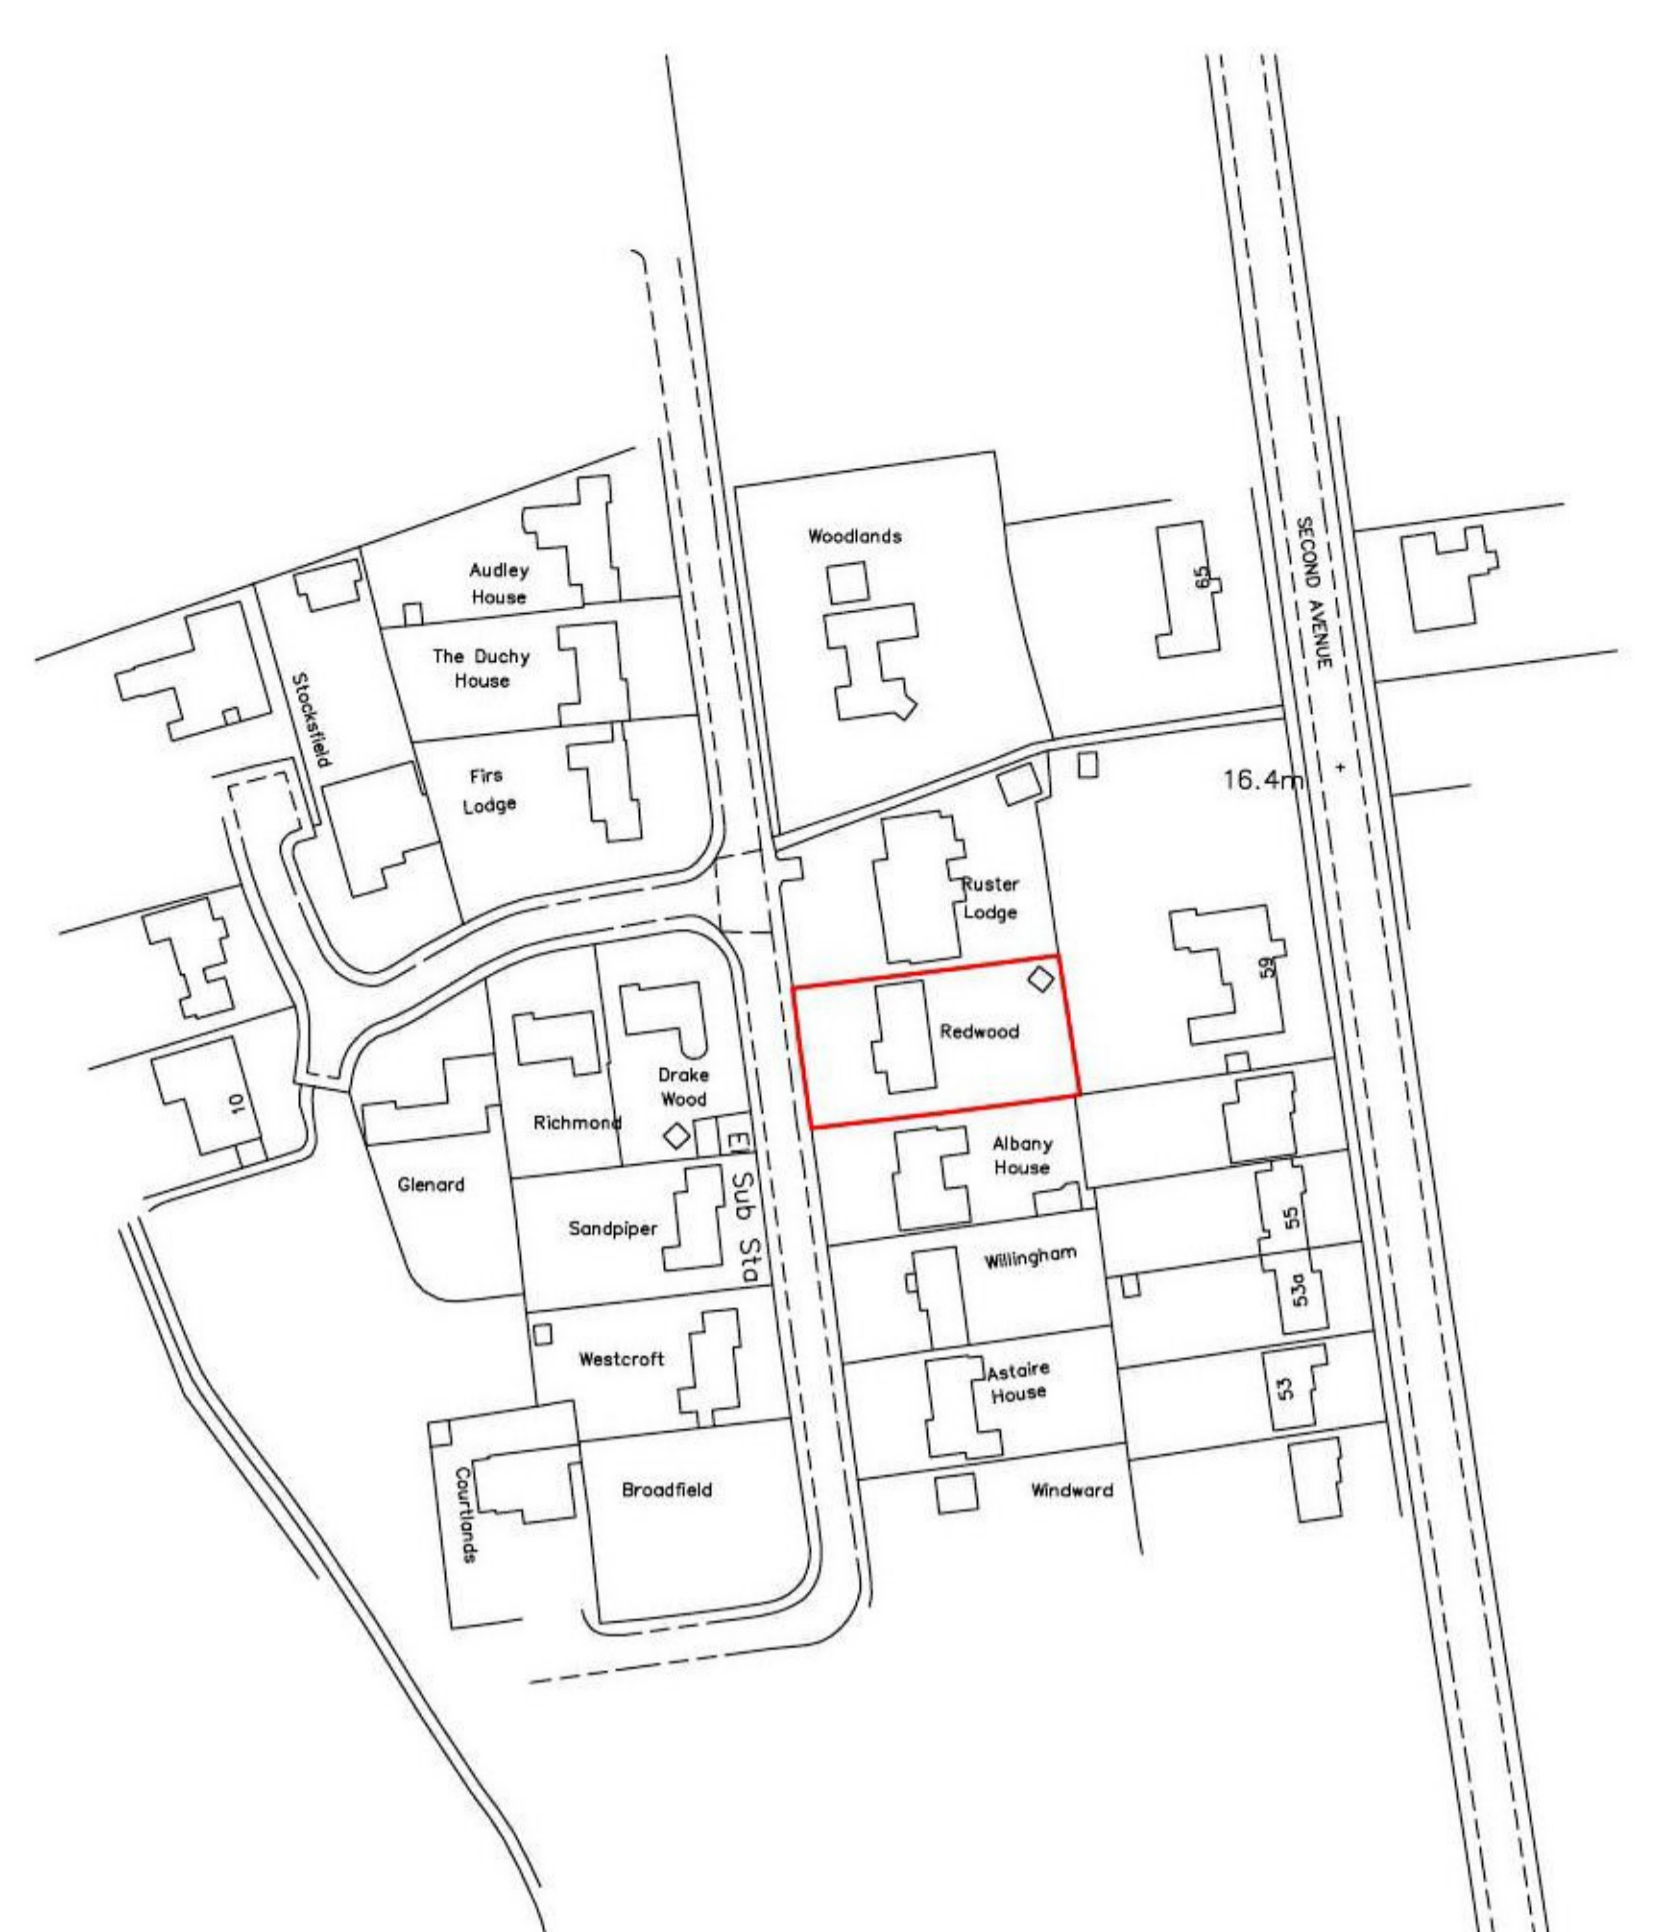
Woodlands

Audley House

65

SECOND AVENUE

The Duchy House

Stocksfield

Firs Lodge

16.4m

Ruster Lodge

59

Redwood

Drake Wood

Richmond

El Sub Sta

Albany House

Glenard

Sandpiper

55

Willingham

53a

Westcroft

Astaire House

53

Courtlands

Broadfield

Windward

10